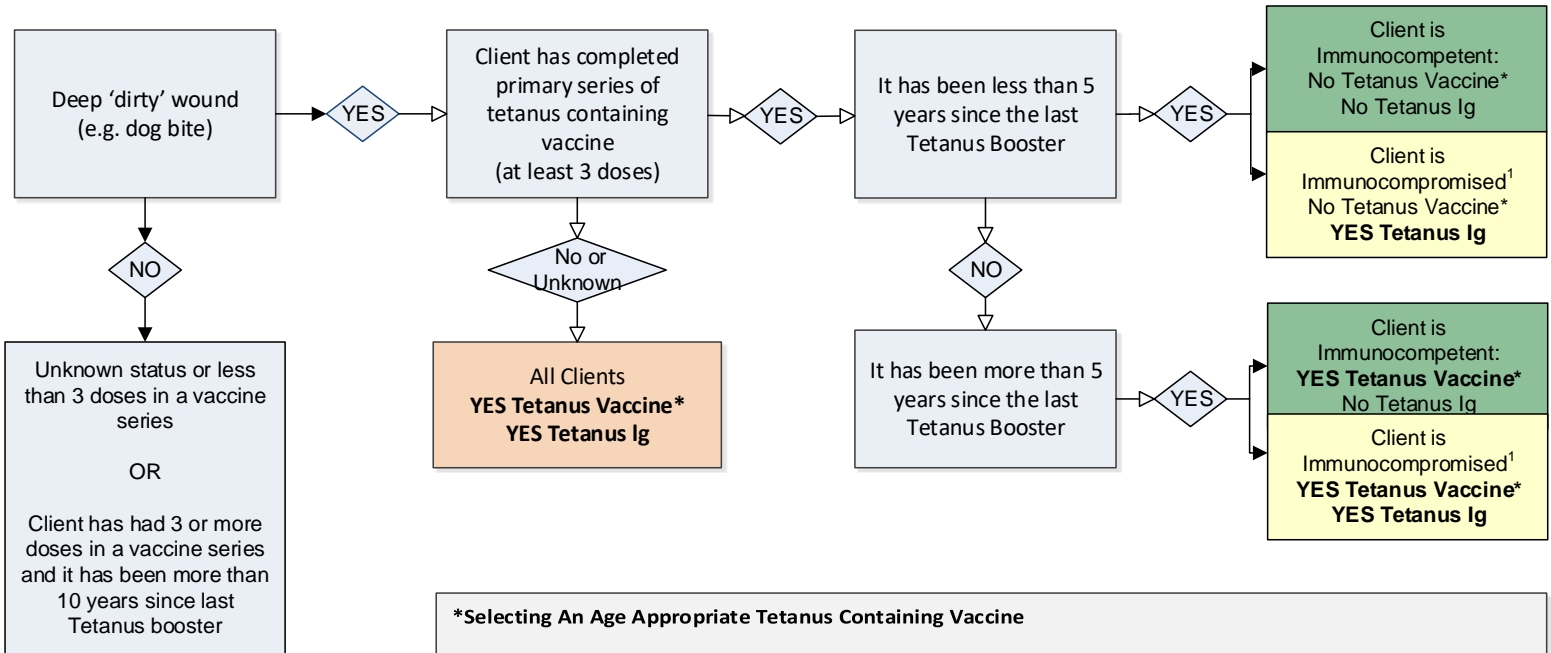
Deep 'dirty' wound (e.g. dog bite)

YES

Client has completed primary series of tetanus containing vaccine (at least 3 doses)

YES

It has been less than 5 years since the last Tetanus Booster

YES

Client is Immunocompetent: No Tetanus Vaccine* No Tetanus Ig

Client is Immunocompromised$^1$ No Tetanus Vaccine* **YES Tetanus Ig**

NO

Unknown status or less than 3 doses in a vaccine series

OR

Client has had 3 or more doses in a vaccine series and it has been more than 10 years since last Tetanus booster

No or Unknown

All Clients **YES Tetanus Vaccine*** **YES Tetanus Ig**

NO

It has been more than 5 years since the last Tetanus Booster

YES

Client is Immunocompetent: **YES Tetanus Vaccine*** No Tetanus Ig

Client is Immunocompromised$^1$ **YES Tetanus Vaccine*** **YES Tetanus Ig**

***Selecting An Age Appropriate Tetanus Containing Vaccine**